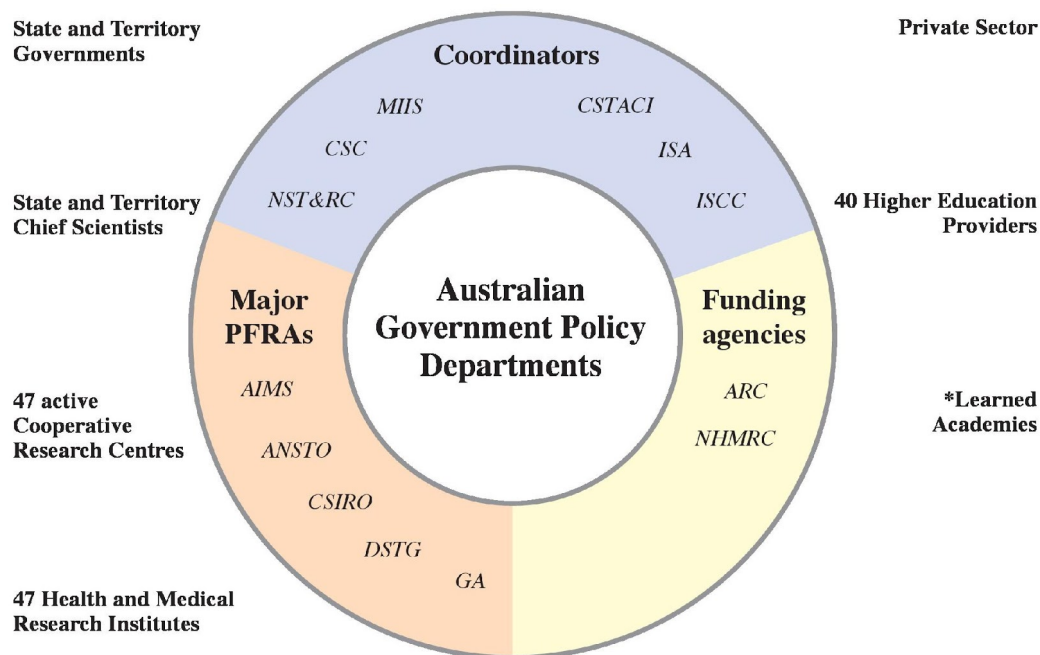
State and Territory Governments

Private Sector

Coordinators

MIIS

CSTACI

CSC

ISA

NST&RC

ISCC

State and Territory Chief Scientists

40 Higher Education Providers

Major PFRAs

Australian Government Policy Departments

Funding agencies

AIMS

ANSTO

CSIRO

DSTG

GA

ARC

NHMRC

47 active Cooperative Research Centres

*Learned Academies

47 Health and Medical Research Institutes